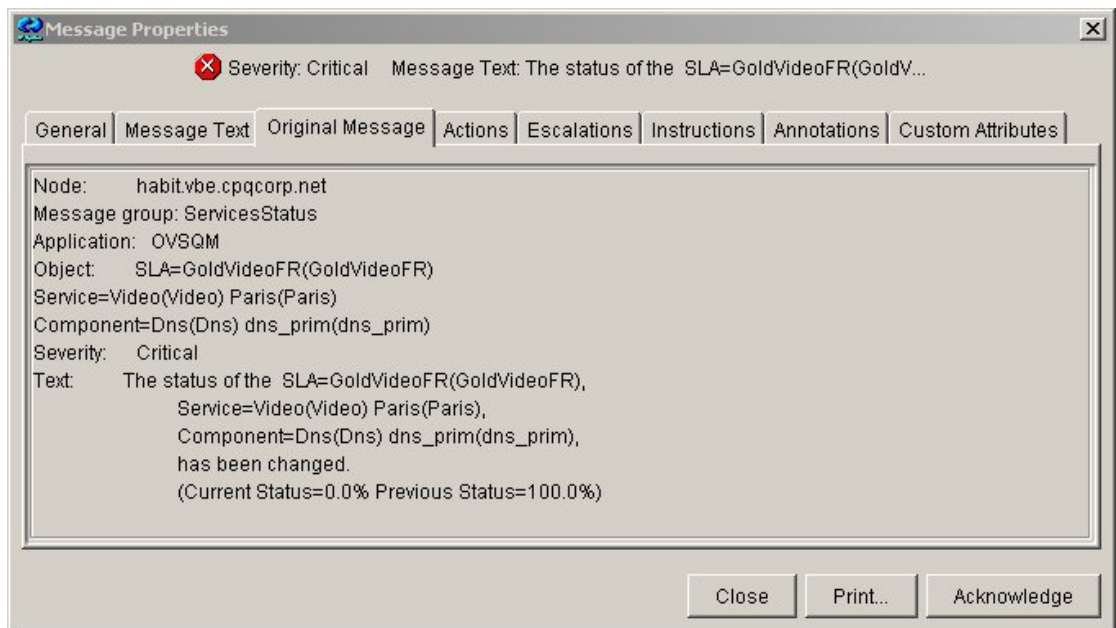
Message Properties

Severity: Critical Message Text: The status of the SLA=GoldVideoFR(GoldV...

General | Message Text | Original Message | Actions | Escalations | Instructions | Annotations | Custom Attributes

Node: habit.vbe.cpqcorp.net
Message group: ServicesStatus
Application: OVSQM
Object: SLA=GoldVideoFR(GoldVideoFR)
Service=Video(Video) Paris(Paris)
Component=Dns(Dns) dns_prim(dns_prim)
Severity: Critical
Text: The status of the SLA=GoldVideoFR(GoldVideoFR),
Service=Video(Video) Paris(Paris),
Component=Dns(Dns) dns_prim(dns_prim),
has been changed.
(Current Status=0.0% Previous Status=100.0%)

Close | Print... | Acknowledge